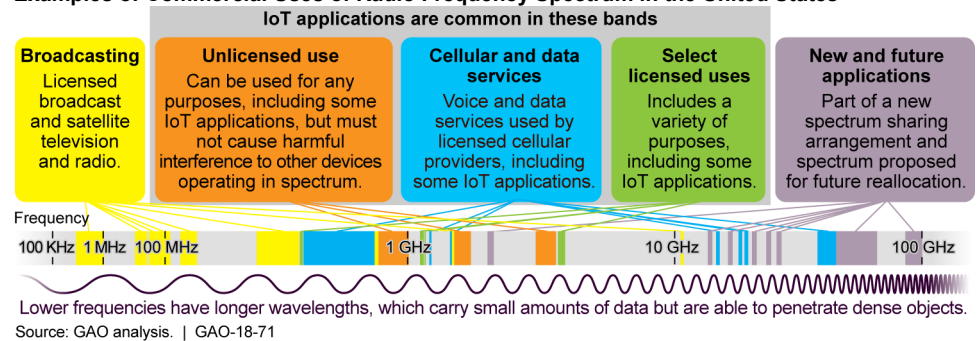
Examples of Commercial Uses of Radio Frequency Spectrum in the United States

IoT applications are common in these bands

Broadcasting
Licensed broadcast and satellite television and radio.

Unlicensed use
Can be used for any purposes, including some IoT applications, but must not cause harmful interference to other devices operating in spectrum.

Cellular and data services
Voice and data services used by licensed cellular providers, including some IoT applications.

Select licensed uses
Includes a variety of purposes, including some IoT applications.

New and future applications
Part of a new spectrum sharing arrangement and spectrum proposed for future reallocation.

Frequency

100 KHz 1 MHz 100 MHz 1 GHz 10 GHz 100 GHz

Lower frequencies have longer wavelengths, which carry small amounts of data but are able to penetrate dense objects.

Source: GAO analysis. | GAO-18-71